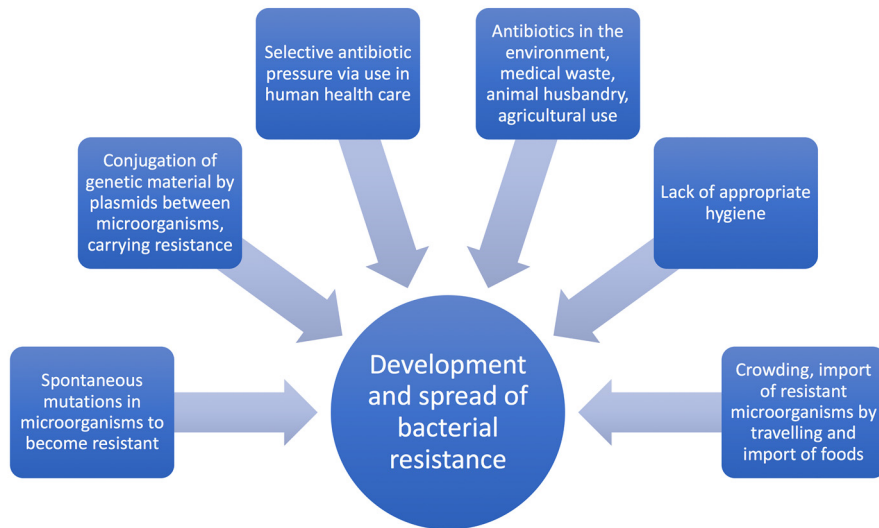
Selective antibiotic pressure via use in human health care

Antibiotics in the environment, medical waste, animal husbandry, agricultural use

Conjugation of genetic material by plasmids between microorganisms, carrying resistance

Lack of appropriate hygiene

Spontaneous mutations in microorganisms to become resistant

Development and spread of bacterial resistance

Crowding, import of resistant microorganisms by travelling and import of foods